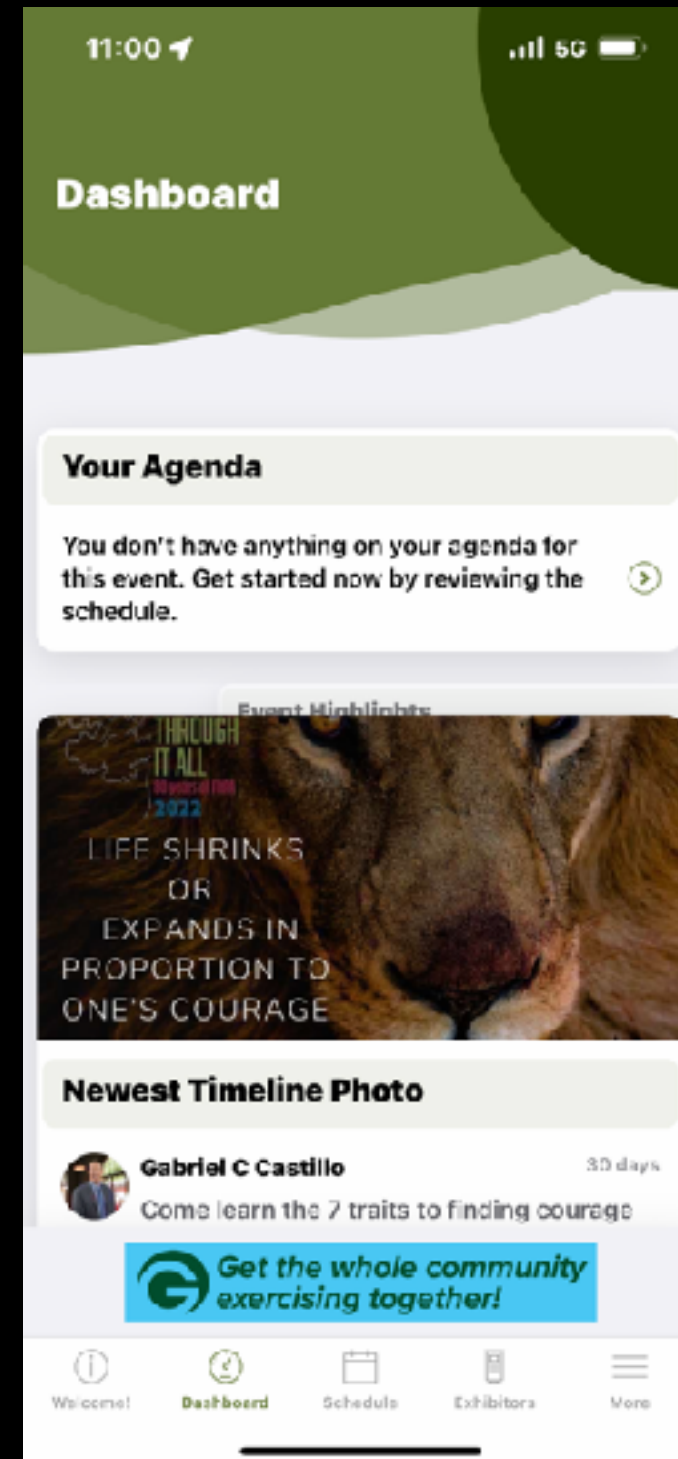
11:00

5G

Dashboard

Your Agenda

You don't have anything on your agenda for this event. Get started now by reviewing the schedule.

Event Highlights

THROUGH IT ALL

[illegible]

2022

LIFE SHRINKS OR EXPANDS IN PROPORTION TO ONE'S COURAGE

Newest Timeline Photo

Gabriel C Castillo

30 days

Come learn the 7 traits to finding courage

Get the whole community exercising together!

Welcome!

Dashboard

Schedule

Exhibitors

More